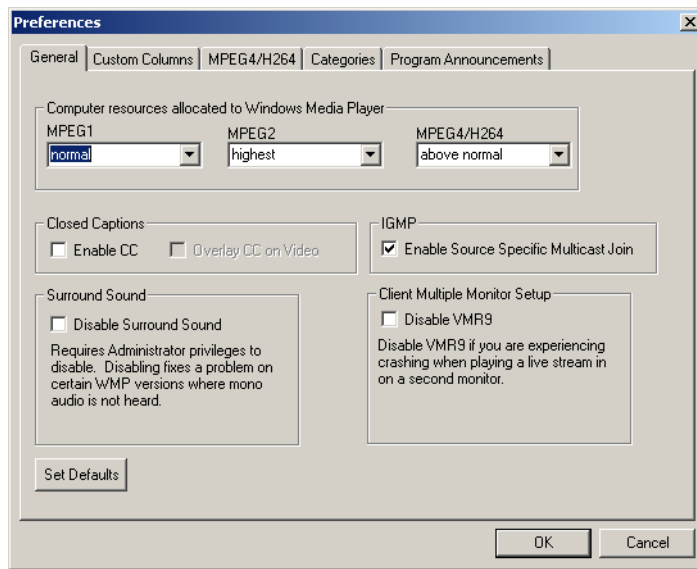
Preferences

General | Custom Columns | MPEG4/H264 | Categories | Program Announcements

Computer resources allocated to Windows Media Player

MPEG1
normal

MPEG2
highest

MPEG4/H264
above normal

Closed Captions
Enable CC
Overlay CC on Video

IGMP
Enable Source Specific Multicast Join

Surround Sound
Disable Surround Sound

Requires Administrator privileges to disable. Disabling fixes a problem on certain WMP versions where mono audio is not heard.

Client Multiple Monitor Setup
Disable VMR9

Disable VMR9 if you are experiencing crashing when playing a live stream in on a second monitor.

Set Defaults

OK

Cancel